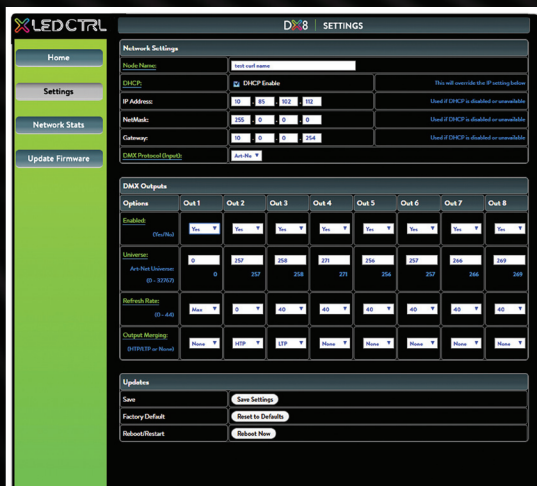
XLED CTRL

DX8 | SETTINGS

Home

Settings

Network Stats

Update Firmware

Network Settings

| | | |
|---|---|---|
| Node Name: | test curl name | |
| DHCP: | DHCP Enable | This will override the IP setting below |
| IP Address: | 10 . 85 . 102 . 112 | Used if DHCP is disabled or unavailable |
| NetMask: | 255 . 0 . 0 . 0 | Used if DHCP is disabled or unavailable |
| Gateway: | 10 . 0 . 0 . 254 | Used if DHCP is disabled or unavailable |
| DMX Protocol (Input): | Art-Net | |

DMX Outputs

| Options | Out 1 | Out 2 | Out 3 | Out 4 | Out 5 | Out 6 | Out 7 | Out 8 |
|---|---|---|---|---|---|---|---|---|
| Enabled: (Yes/No) | Yes | Yes | Yes | Yes | Yes | Yes | Yes | Yes |
| Universe: Art-Net Universe: (0 - 32767) | 0 0 | 257 257 | 258 258 | 271 271 | 256 256 | 257 257 | 266 266 | 269 269 |
| Refresh Rate: (0 - 44) | Max | 0 | 40 | 40 | 40 | 40 | 40 | 40 |
| Output Merging: (HTP/LTP or None) | None | HTP | LTP | None | None | None | None | None |

Updates

| | |
|---|---|
| Save | Save Settings |
| Factory Default | Reset to Defaults |
| Reboot/Restart | Reboot Now |